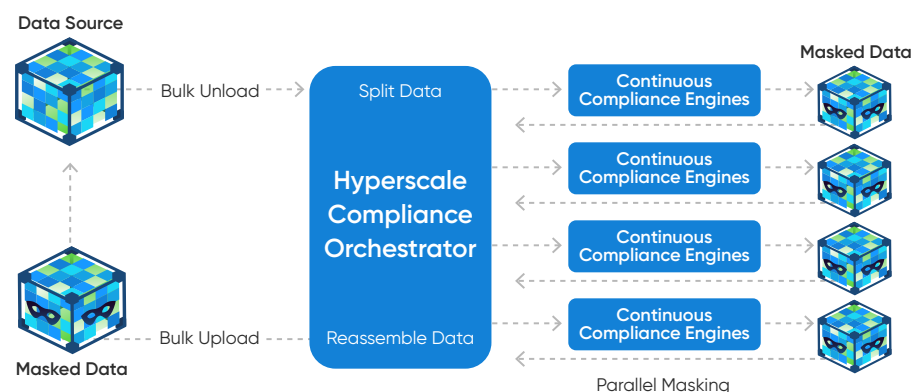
Data Source

Bulk Unload

Split Data

Hyperscale Compliance Orchestrator

Reassemble Data

Bulk Upload

Masked Data

Continuous Compliance Engines

Continuous Compliance Engines

Continuous Compliance Engines

Continuous Compliance Engines

Masked Data

Parallel Masking